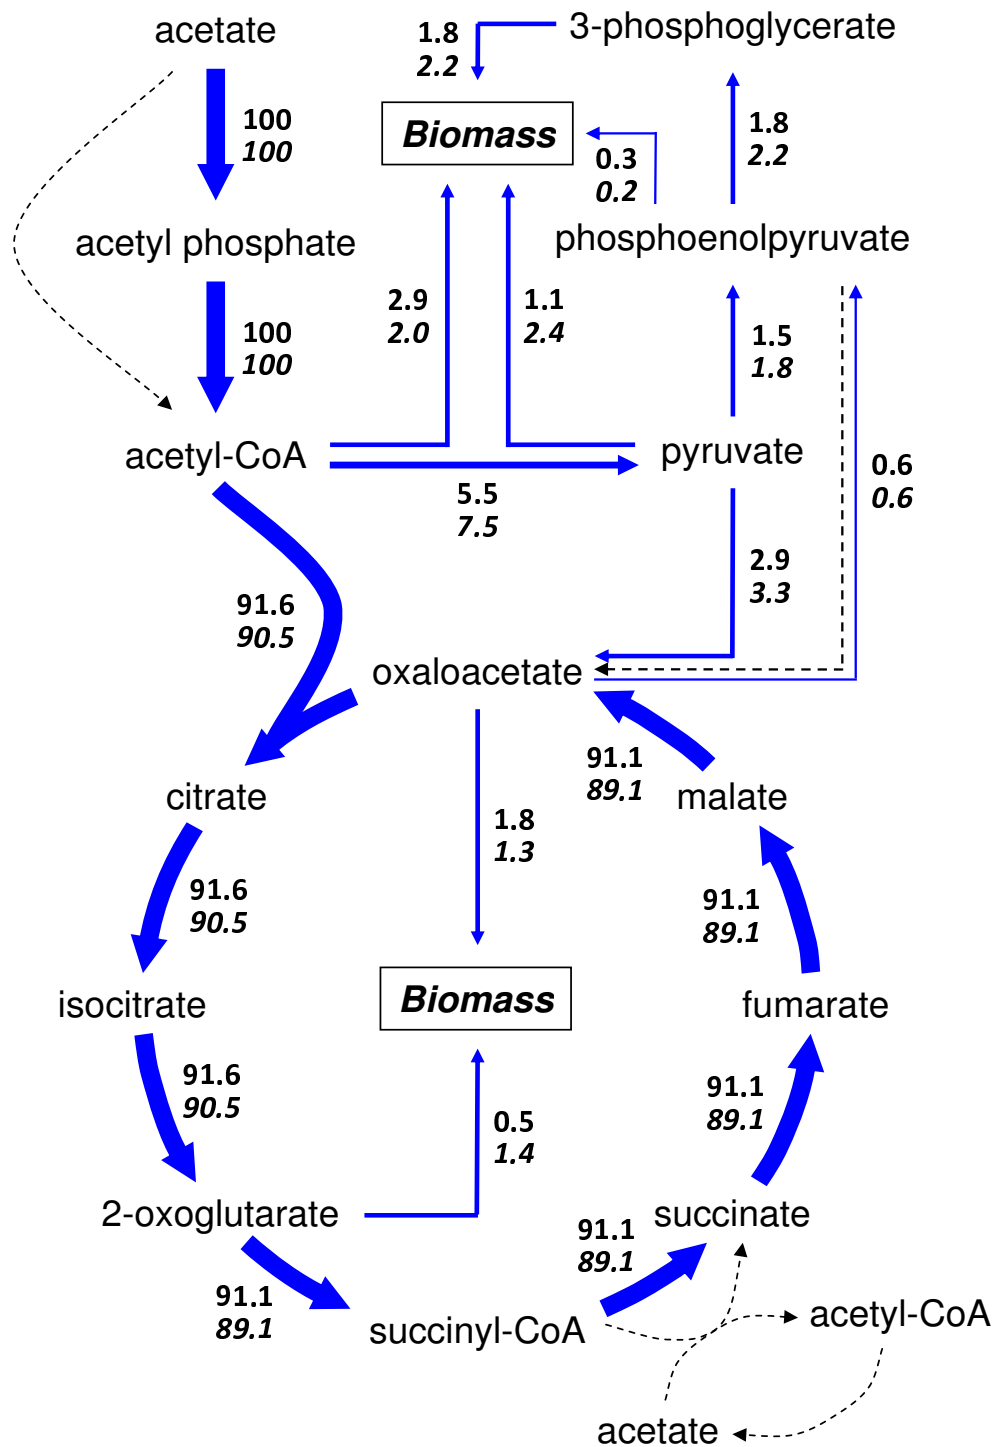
acetate

1.8
2.2

3-phosphoglycerate

100
100

Biomass

0.3
0.2

1.8
2.2

acetyl phosphate

phosphoenolpyruvate

100
100

2.9
2.0

1.1
2.4

1.5
1.8

acetyl-CoA

pyruvate

5.5
7.5

0.6
0.6

91.6
90.5

2.9
3.3

oxaloacetate

citrate

91.1
89.1

malate

1.8
1.3

91.6
90.5

91.1
89.1

isocitrate

Biomass

fumarate

91.6
90.5

0.5
1.4

91.1
89.1

2-oxoglutarate

succinate

91.1
89.1

91.1
89.1

succinyl-CoA

acetyl-CoA

acetate